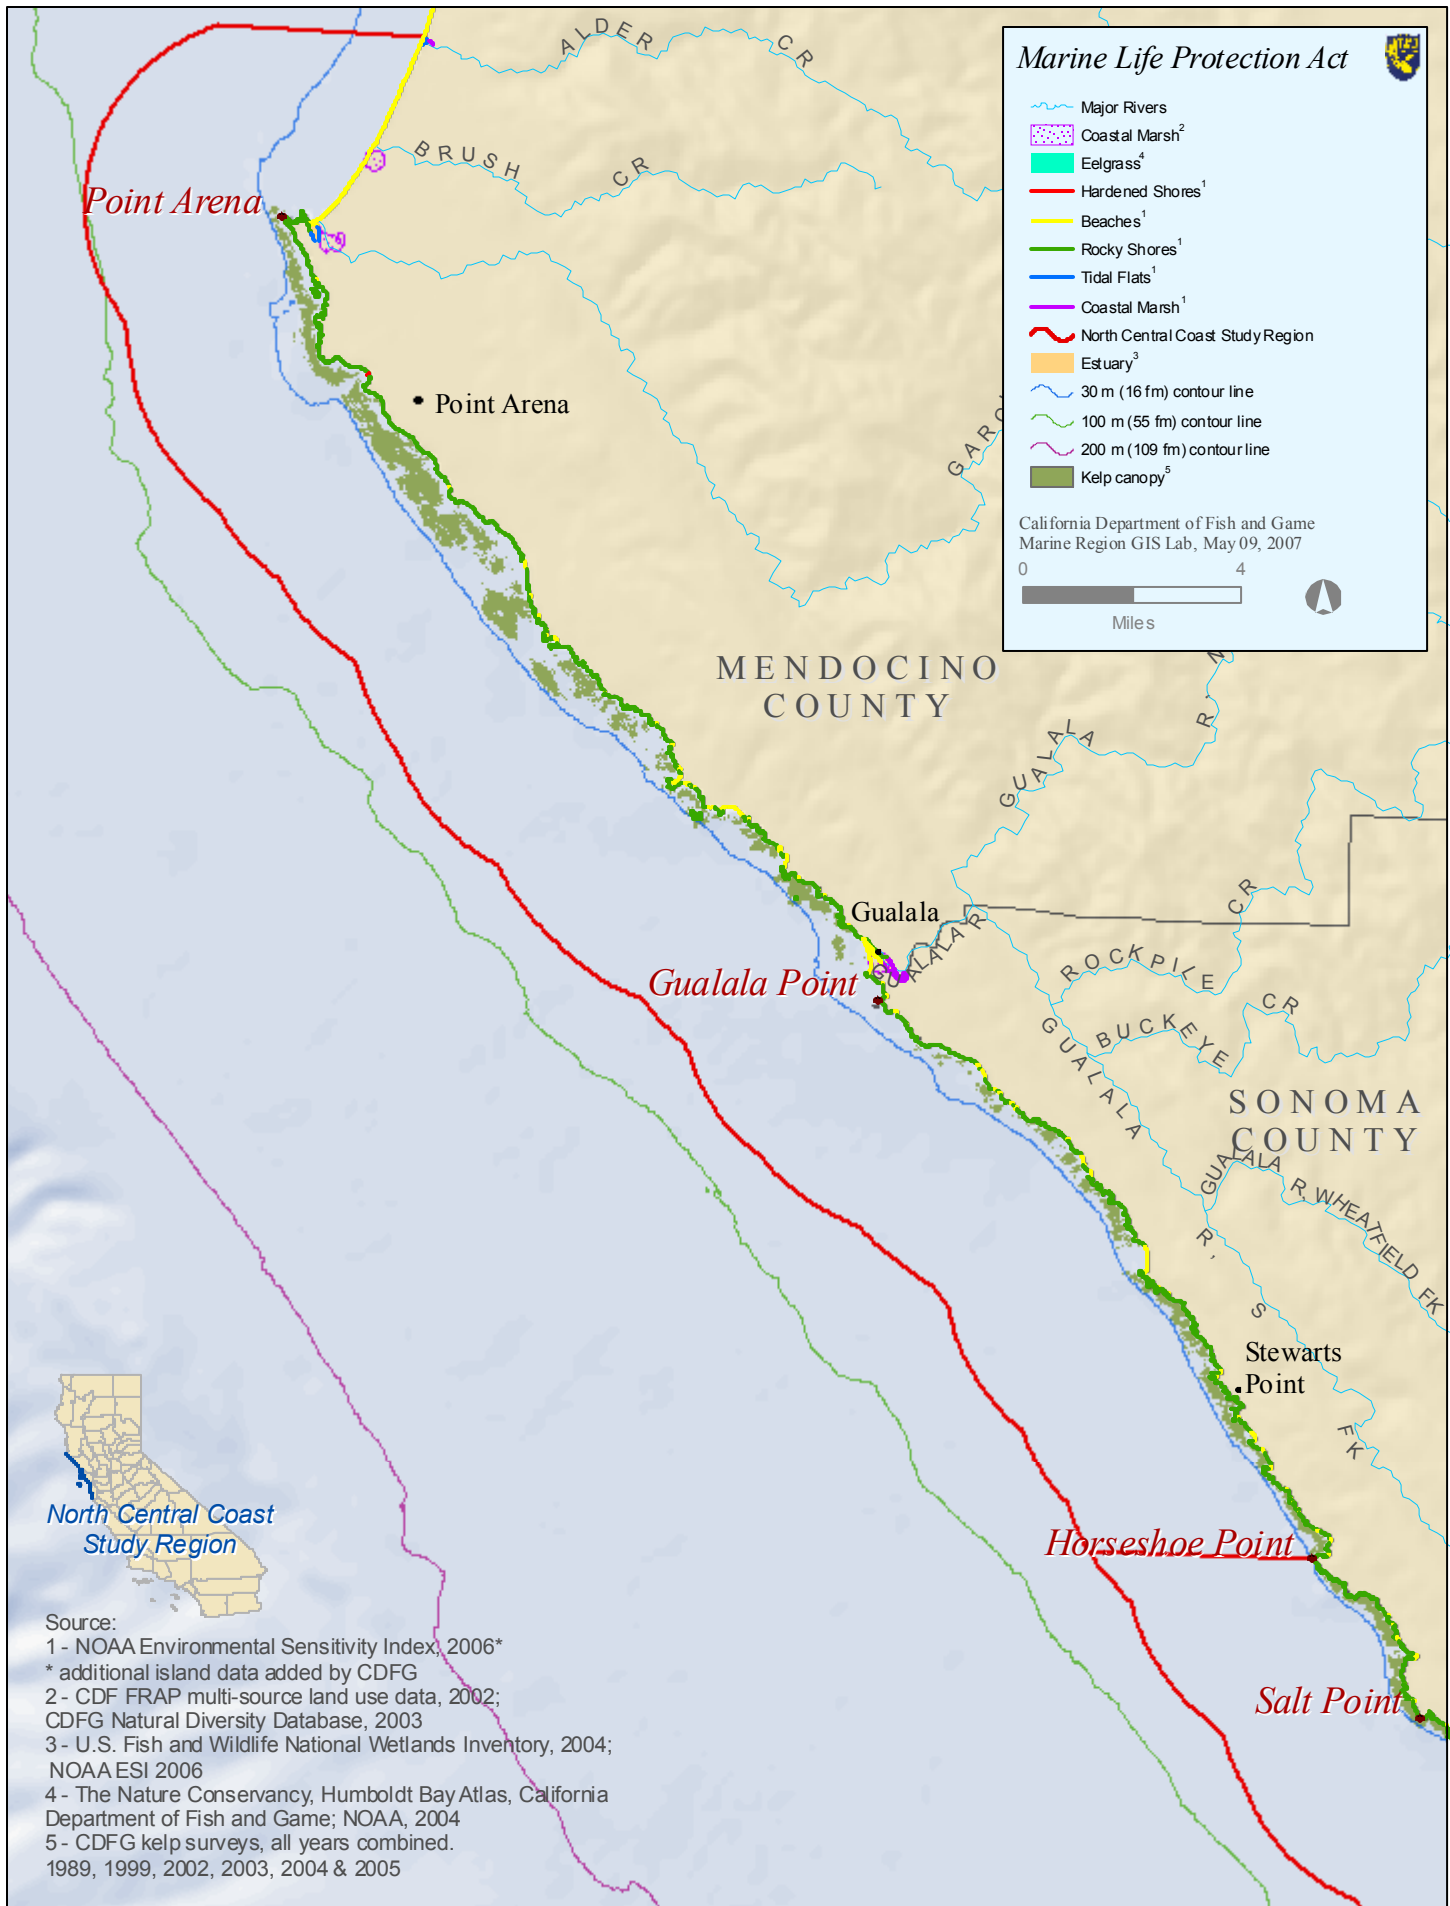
Marine Life Protection Act

Major Rivers
Coastal Marsh$^2$
Eelgrass$^4$
Hardened Shores$^1$
Beaches$^1$
Rocky Shores$^1$
Tidal Flats$^1$
Coastal Marsh$^1$
North Central Coast Study Region
Estuary$^3$
30 m (16 fm) contour line
100 m (55 fm) contour line
200 m (109 fm) contour line
Kelp canopy$^5$

California Department of Fish and Game
Marine Region GIS Lab, May 09, 2007

0 4
Miles

ALDER CR
BRUSH CR
GARCIA R
Point Arena
Point Arena
MENDOCINO COUNTY
GUALALA
Gualala
GUALALA R
CR
Gualala Point
ROCKPILE CR
BUCKEYE CR
GUALALA
SONOMA COUNTY
GUALALA R WHEATFIELD FK
R. S FK
Stewarts Point
Horseshoe Point
Salt Point

North Central Coast Study Region

Source:
1 - NOAA Environmental Sensitivity Index, 2006*
* additional island data added by CDFG
2 - CDF FRAP multi-source land use data, 2002; CDFG Natural Diversity Database, 2003
3 - U.S. Fish and Wildlife National Wetlands Inventory, 2004; NOAA ESI 2006
4 - The Nature Conservancy, Humboldt Bay Atlas, California Department of Fish and Game; NOAA, 2004
5 - CDFG kelp surveys, all years combined. 1989, 1999, 2002, 2003, 2004 & 2005